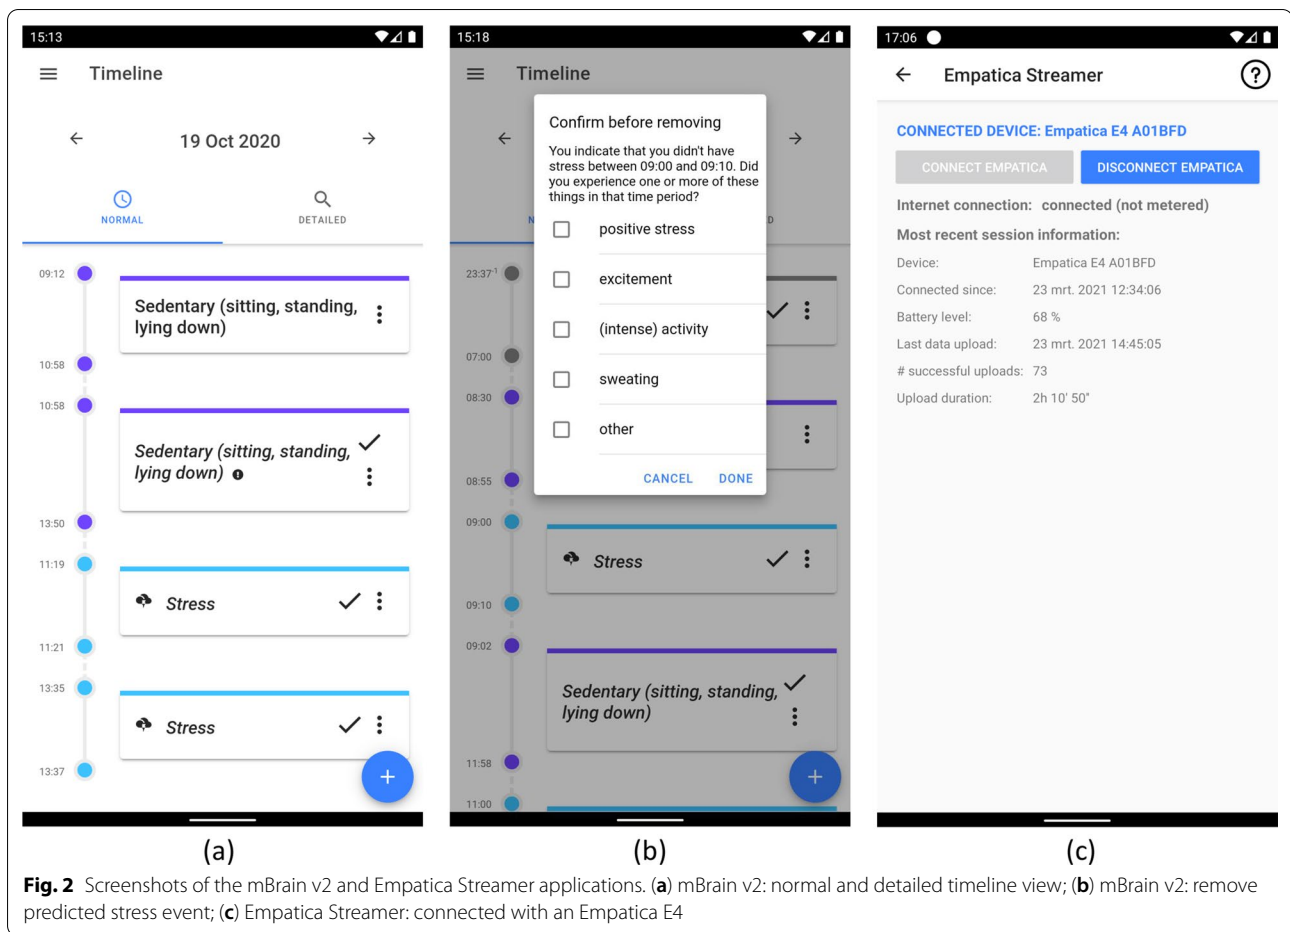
15:13

Timeline

19 Oct 2020

NORMAL

DETAILED

09:12

Sedentary (sitting, standing, lying down)

10:58

10:58

*Sedentary (sitting, standing, lying down)*

13:50

11:19

*Stress*

11:21

13:35

*Stress*

13:37

+

(a)

15:18

Timeline

Confirm before removing

You indicate that you didn't have stress between 09:00 and 09:10. Did you experience one or more of these things in that time period?

positive stress

excitement

(intense) activity

sweating

other

CANCEL DONE

$23:37^{-1}$

07:00

08:30

08:55

09:00

*Stress*

09:10

09:02

*Sedentary (sitting, standing, lying down)*

11:58

11:00

+

(b)

17:06

Empatica Streamer

CONNECTED DEVICE: Empatica E4 A01BFD

CONNECT EMPATICA

DISCONNECT EMPATICA

Internet connection: connected (not metered)

Most recent session information:

| | |
|---|---|
| Device: | Empatica E4 A01BFD |
| Connected since: | 23 mrt. 2021 12:34:06 |
| Battery level: | 68 % |
| Last data upload: | 23 mrt. 2021 14:45:05 |
| # successful uploads: | 73 |
| Upload duration: | 2h 10' 50" |

(c)

**Fig. 2** Screenshots of the mBrain v2 and Empatica Streamer applications. (**a**) mBrain v2: normal and detailed timeline view; (**b**) mBrain v2: remove predicted stress event; (**c**) Empatica Streamer: connected with an Empatica E4